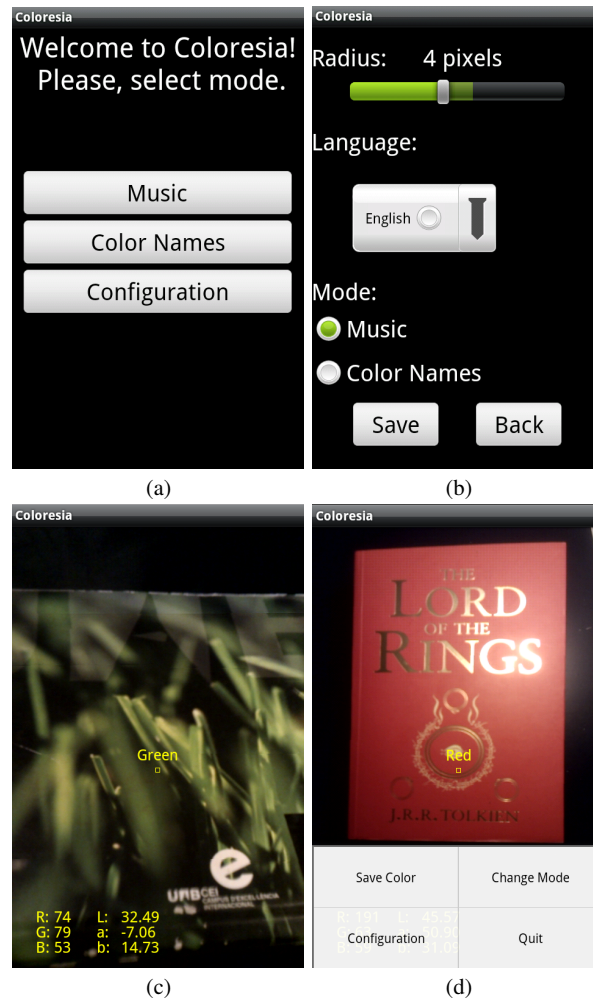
Coloresia

Welcome to Coloresia! Please, select mode.

Music

Color Names

Configuration

(a)

Coloresia

Radius: 4 pixels

Language:

English

Mode:

Music

Color Names

Save

Back

(b)

Coloresia

Green

e

UAB CEI CAMPUS D'EXCEL·LÈNCIA INTERNACIONAL

R: 74 L: 32.49
G: 79 a: -7.06
B: 53 b: 14.73

(c)

Coloresia

THE LORD OF THE RINGS

Red

J.R.R. TOLKIEN

Save Color

Change Mode

R: 191 L: 45.5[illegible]

Configuration

Quit

(d)